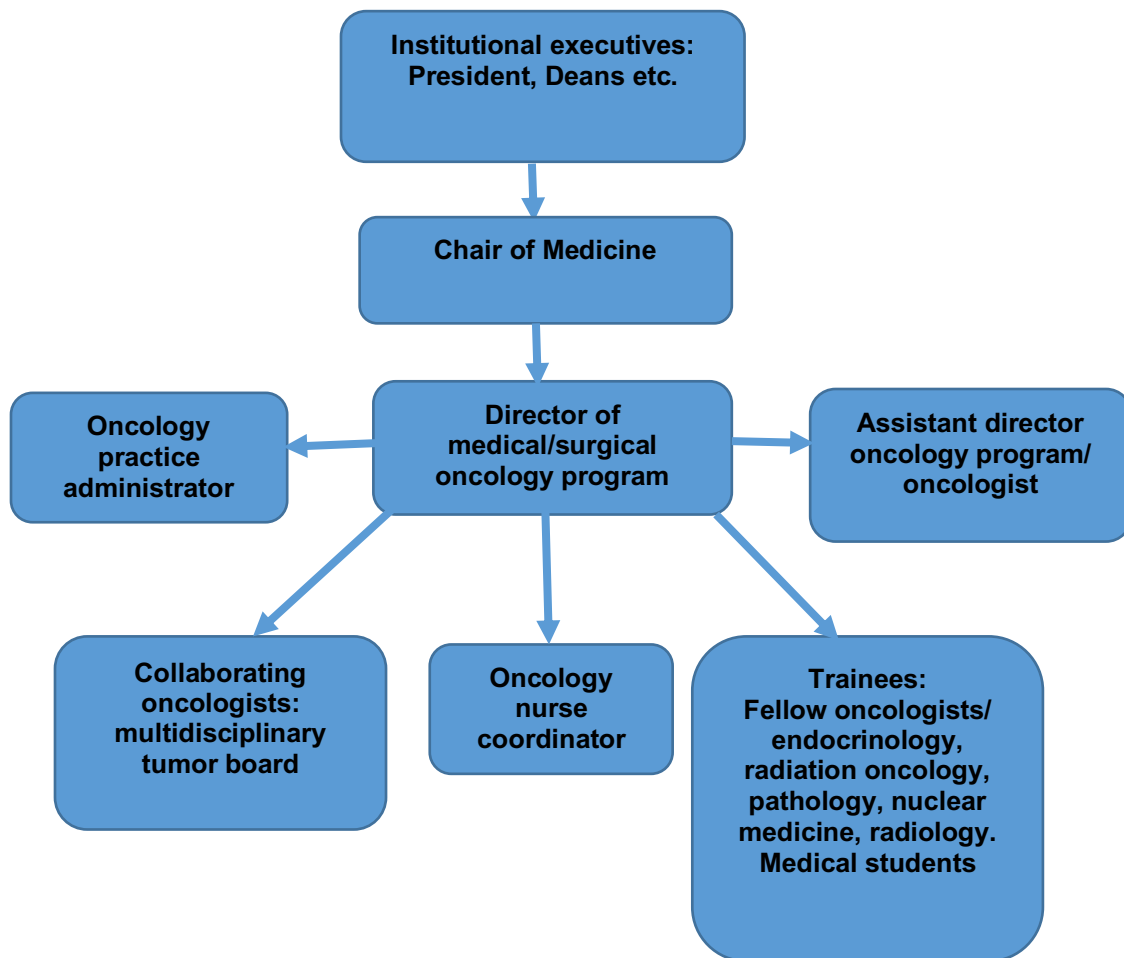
Institutional executives: President, Deans etc.

Chair of Medicine

Oncology practice administrator

Director of medical/surgical oncology program

Assistant director oncology program/ oncologist

Collaborating oncologists: multidisciplinary tumor board

Oncology nurse coordinator

Trainees: Fellow oncologists/ endocrinology, radiation oncology, pathology, nuclear medicine, radiology. Medical students